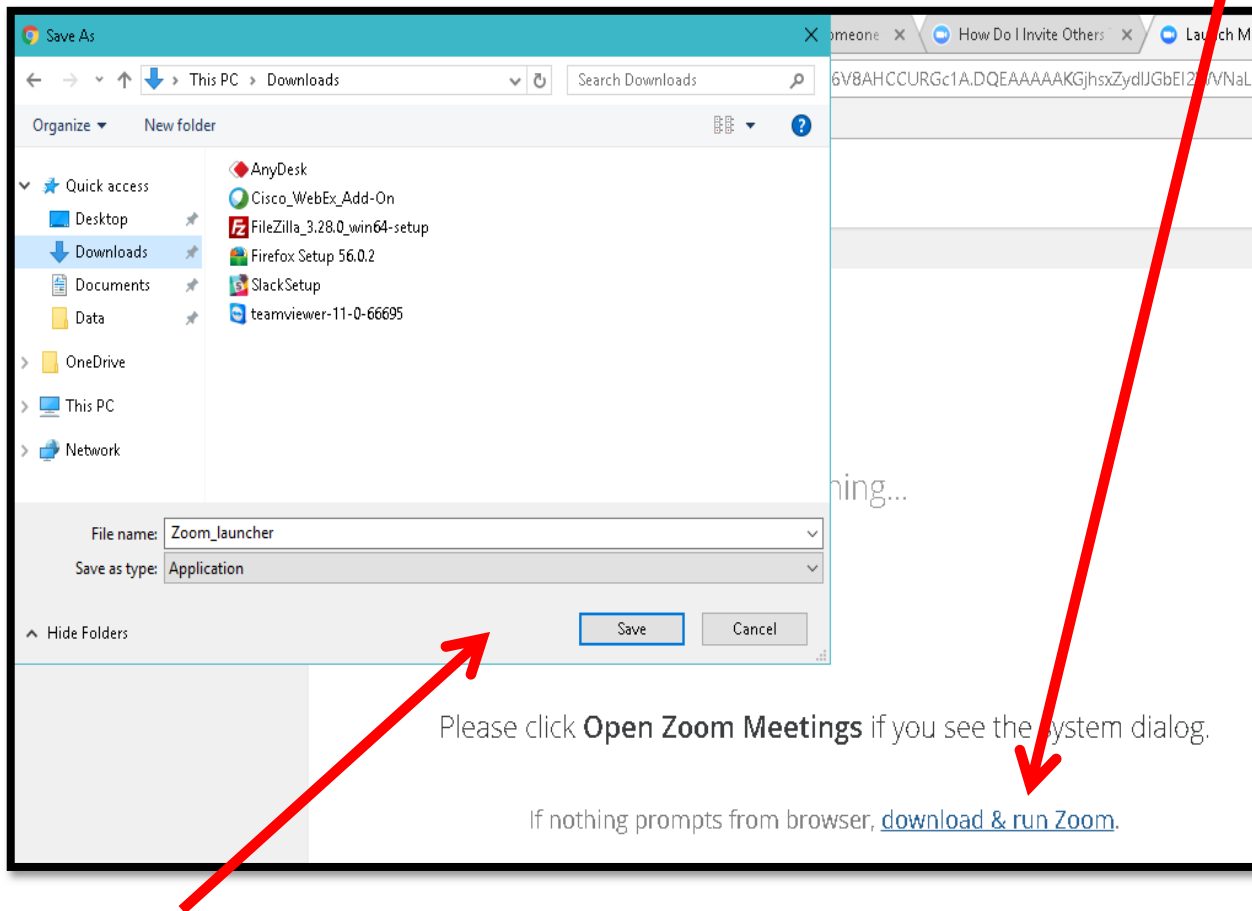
Save As

omeone

How Do I Invite Others

Lau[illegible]ch M

This PC > Downloads

Search Downloads

6V8AHCCURGc1A.DQEAAAAAKGjhsxZydlJGbEI2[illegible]VNaL

Organize ▾

New folder

Quick access

Desktop

Downloads

Documents

Data

OneDrive

This PC

Network

AnyDesk

Cisco_WebEx_Add-On

FileZilla_3.28.0_win64-setup

Firefox Setup 56.0.2

SlackSetup

teamviewer-11-0-66695

hing...

File name: Zoom_launcher

Save as type: Application

Hide Folders

Save

Cancel

Please click **Open Zoom Meetings** if you see the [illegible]ystem dialog.

If nothing prompts from browser, download & run Zoom.